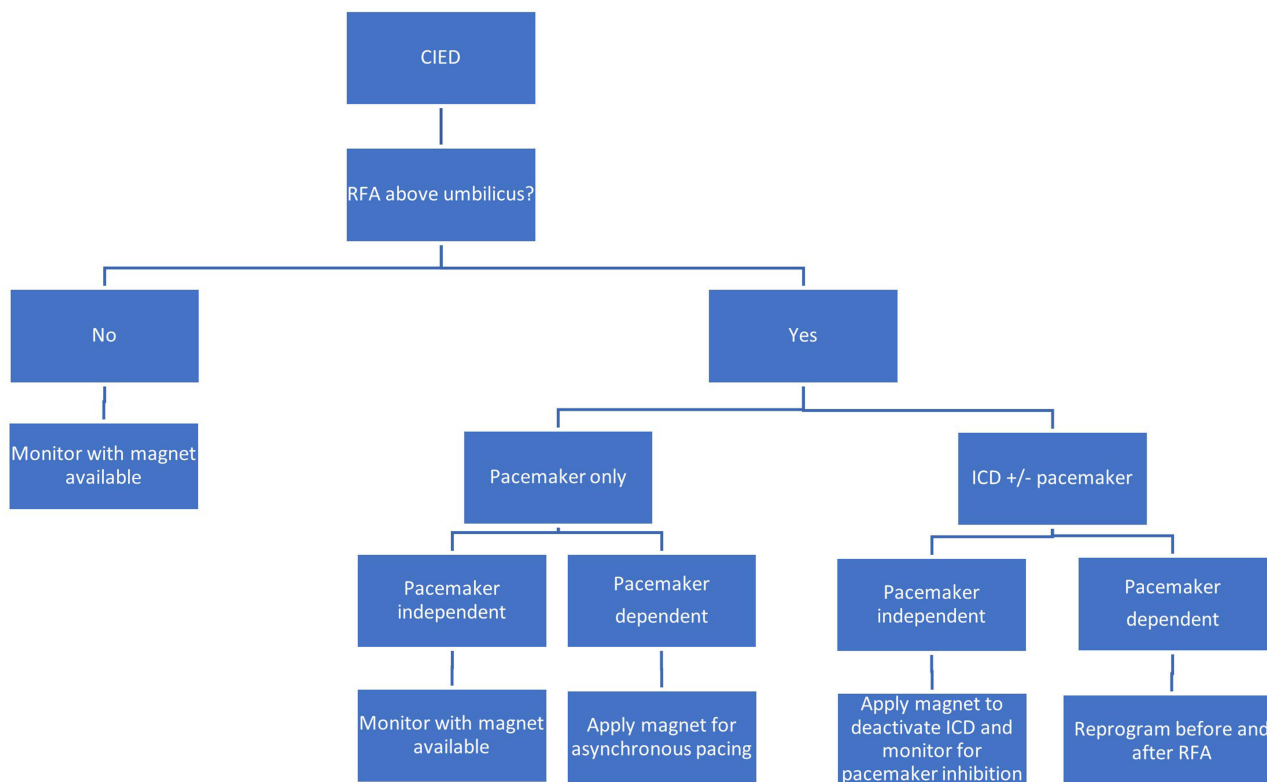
CIED

RFA above umbilicus?

No

Monitor with magnet available

Yes

Pacemaker only

Pacemaker independent

Monitor with magnet available

Pacemaker dependent

Apply magnet for asynchronous pacing

ICD +/- pacemaker

Pacemaker independent

Apply magnet to deactivate ICD and monitor for pacemaker inhibition

Pacemaker dependent

Reprogram before and after RFA